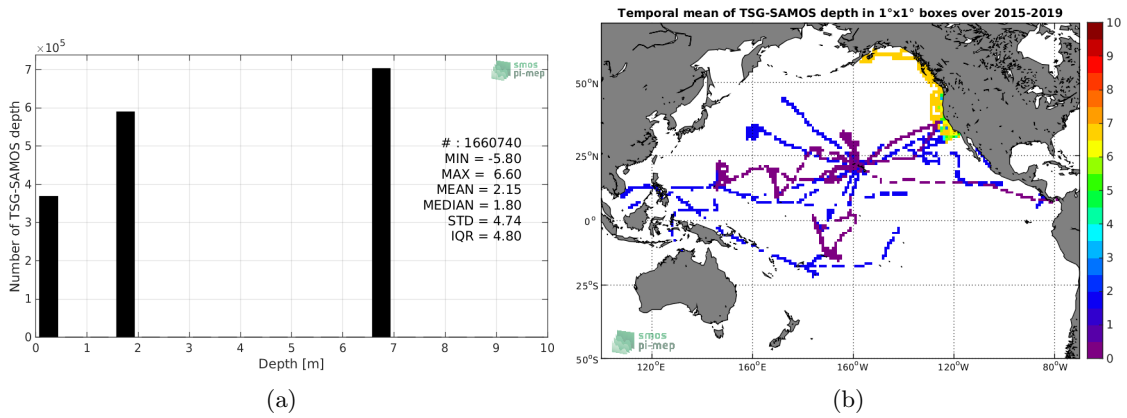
$\times 10^5$

smos pi-mep

Number of TSG-SAMOS depth

7
6
5
4
3
2
1
0

# : 1660740
MIN = -5.80
MAX = 6.60
MEAN = 2.15
MEDIAN = 1.80
STD = 4.74
IQR = 4.80

0 1 2 3 4 5 6 7 8 9 10
Depth [m]

(a)

Temporal mean of TSG-SAMOS depth in 1°x1° boxes over 2015-2019

50°N
25°N
0°
25°S
50°S

120°E 160°E 160°W 120°W 80°W

smos pi-mep

10
9
8
7
6
5
4
3
2
1
0

(b)